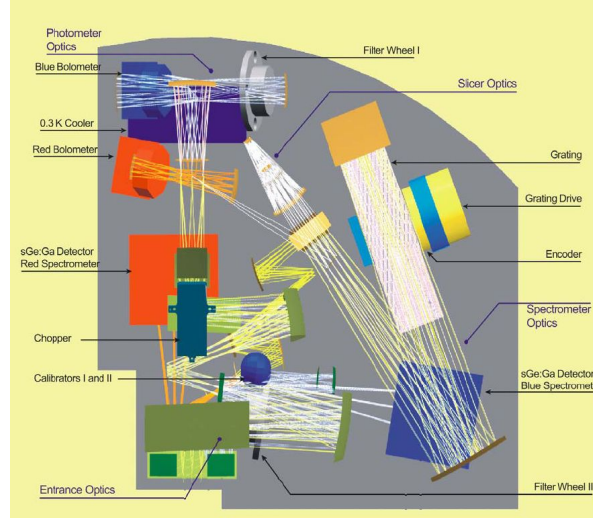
Photometer Optics
Filter Wheel I
Blue Bolometer
Slicer Optics
0.3 K Cooler
Red Bolometer
Grating
Grating Drive
sGe:Ga Detector Red Spectrometer
Encoder
Spectrometer Optics
Chopper
sGe:Ga Detector Blue Spectromet
Calibrators I and II
Entrance Optics
Filter Wheel II